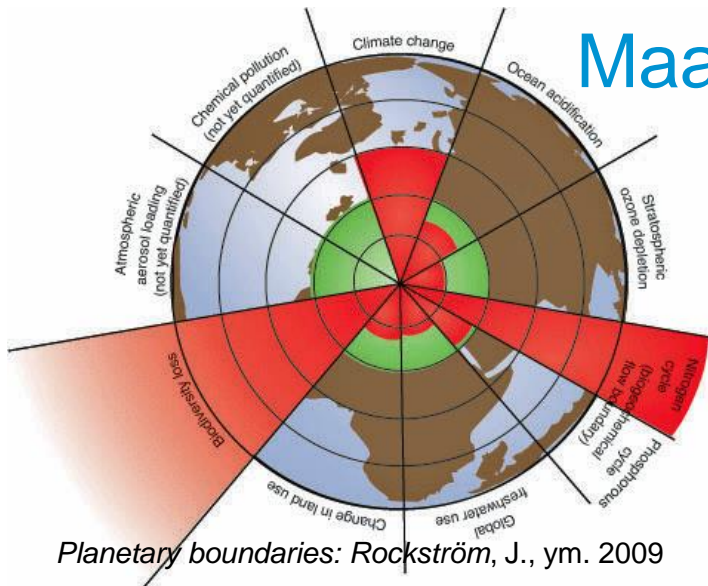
Maa

Climate change

Ocean acidification

Stratospheric ozone depletion

Nitrogen cycle (biogeochemical flow boundary)

Phosphorous cycle

Global freshwater use

Change in land use

Biodiversity loss

Atmospheric aerosol loading (not yet quantified)

Chemical pollution (not yet quantified)

Planetary boundaries: Rockström, J., ym. 2009